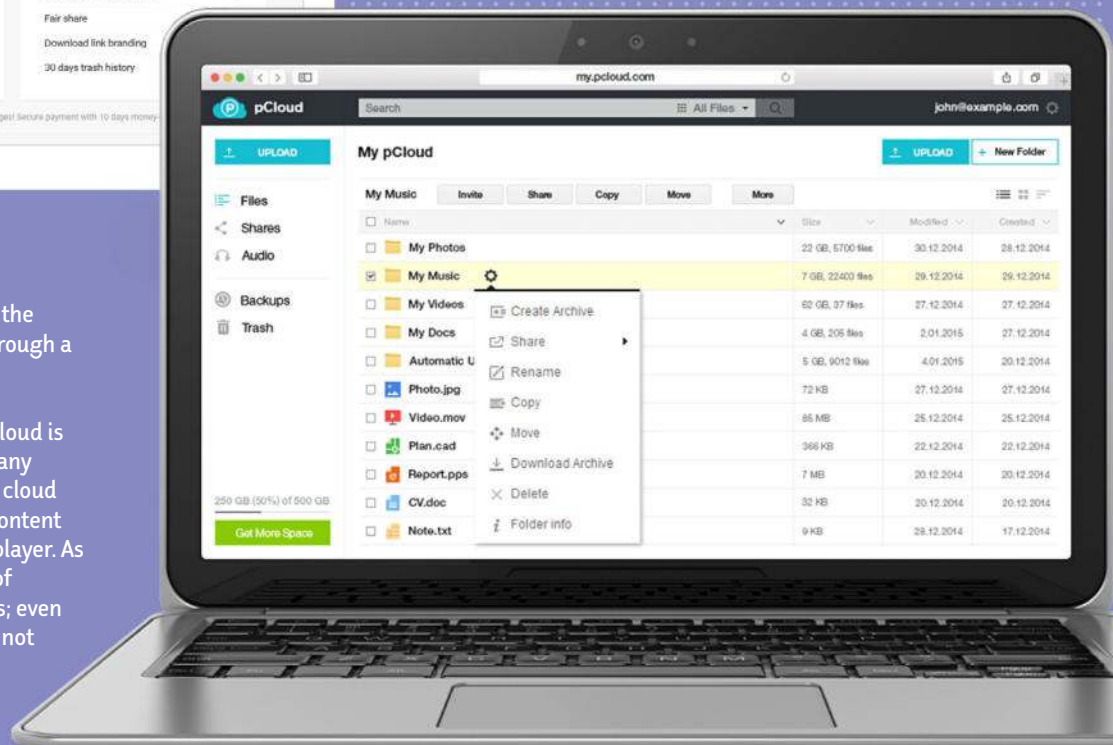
Fair share

Download link branding

30 days trash history

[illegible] Secure payment with 10 days money-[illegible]

the
rough a

loud is
any
cloud
ontent
player. As
of
s; even
not

my.pcloud.com

pCloud

Search

All Files

john@example.com

UPLOAD

Files

Shares

Audio

Backups

Trash

250 GB (50%) of 500 GB

Get More Space

My pCloud

UPLOAD

+ New Folder

My Music

Invite

Share

Copy

Move

More

| Name | Size | Modified | Created |
|---|---|---|---|
| My Photos | 22 GB, 5700 files | 30.12.2014 | 28.12.2014 |
| My Music | 7 GB, 22400 files | 29.12.2014 | 29.12.2014 |
| My Videos | 62 GB, 37 files | 27.12.2014 | 27.12.2014 |
| My Docs | 4 GB, 205 files | 2.01.2015 | 27.12.2014 |
| Automatic U | 5 GB, 9012 files | 4.01.2015 | 20.12.2014 |
| Photo.jpg | 72 KB | 27.12.2014 | 27.12.2014 |
| Video.mov | 85 MB | 25.12.2014 | 25.12.2014 |
| Plan.cad | 366 KB | 22.12.2014 | 22.12.2014 |
| Report.pps | 7 MB | 20.12.2014 | 20.12.2014 |
| CV.doc | 32 KB | 20.12.2014 | 20.12.2014 |
| Note.txt | 9 KB | 28.12.2014 | 17.12.2014 |

Create Archive

Share

Rename

Copy

Move

Download Archive

Delete

Folder info